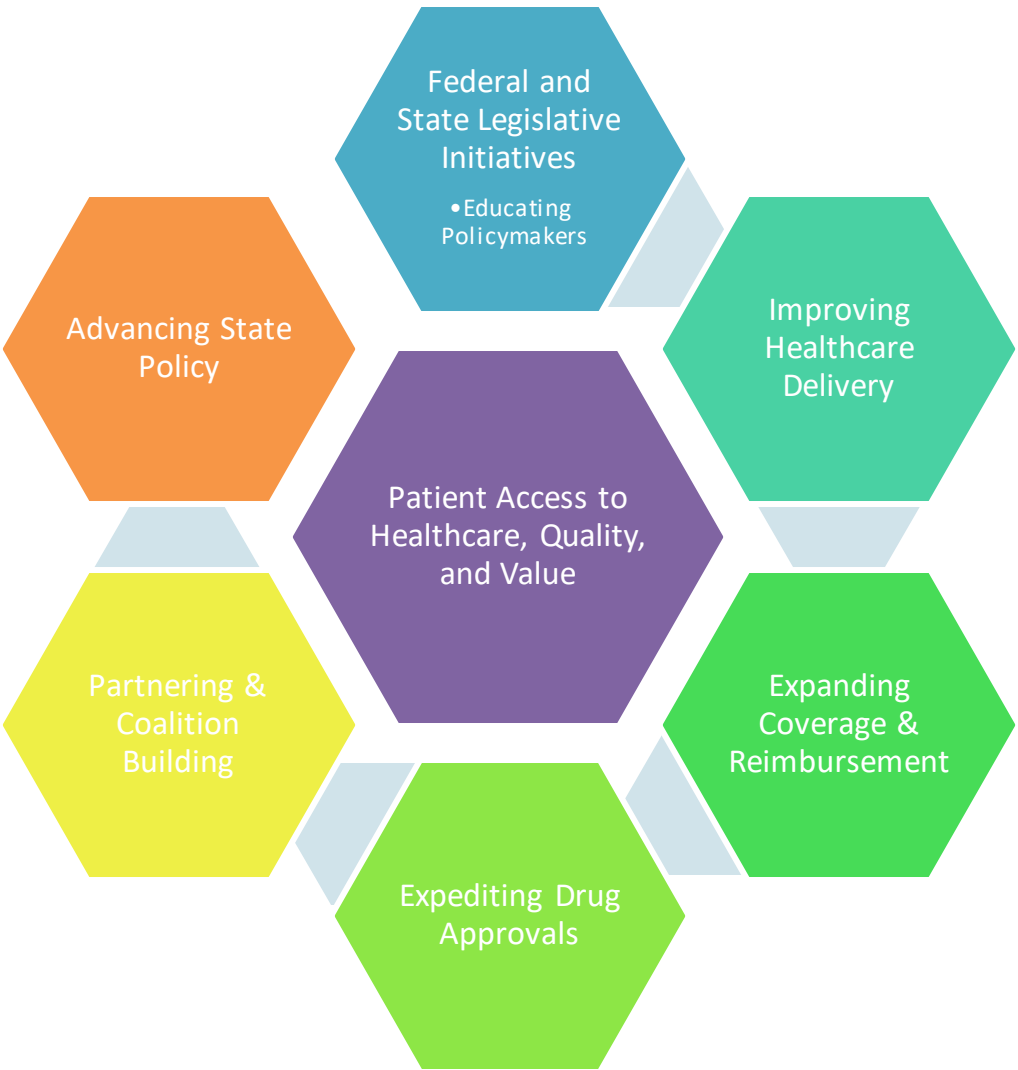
Federal and State Legislative Initiatives

• Educating Policymakers

Improving Healthcare Delivery

Expanding Coverage & Reimbursement

Expediting Drug Approvals

Partnering & Coalition Building

Advancing State Policy

Patient Access to Healthcare, Quality, and Value